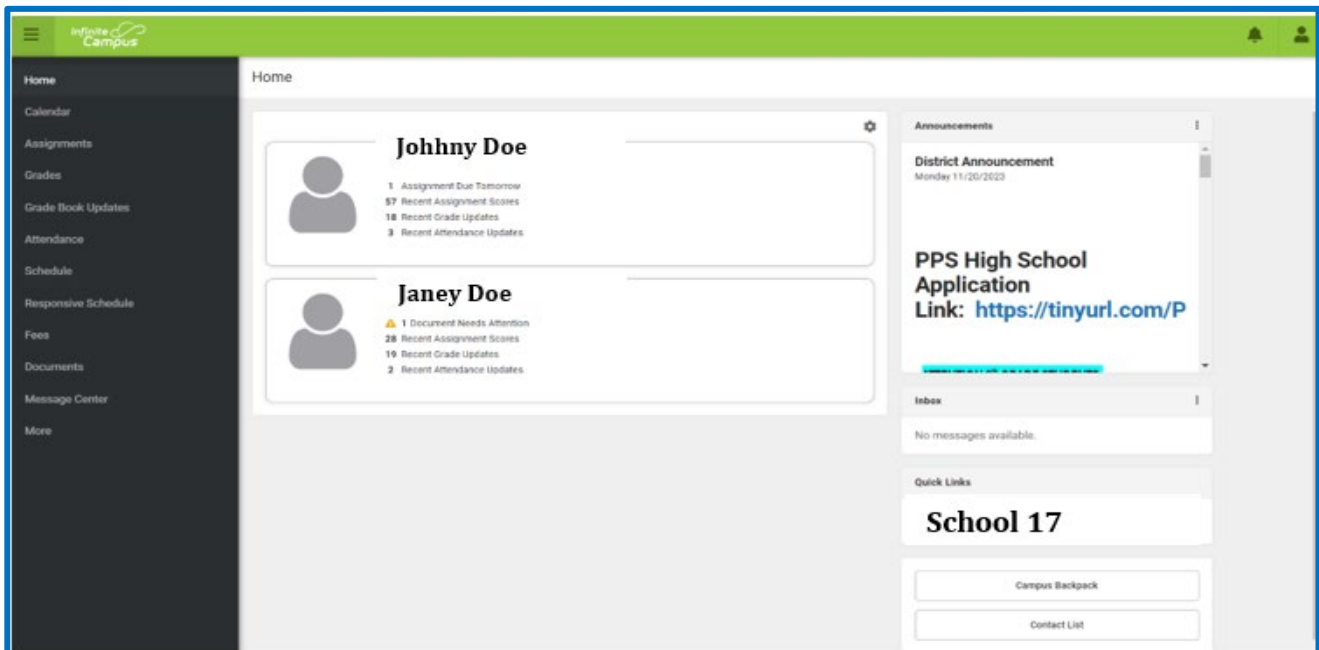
Infinite Campus

Home
Calendar
Assignments
Grades
Grade Book Updates
Attendance
Schedule
Responsive Schedule
Fees
Documents
Message Center
More

Home

Johhny Doe
1 Assignment Due Tomorrow
57 Recent Assignment Scores
18 Recent Grade Updates
3 Recent Attendance Updates

Janey Doe
1 Document Needs Attention
28 Recent Assignment Scores
19 Recent Grade Updates
2 Recent Attendance Updates

Announcements

District Announcement
Monday 11/20/2023

PPS High School Application Link: https://tinyurl.com/P

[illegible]

Inbox
No messages available.

Quick Links
School 17

Campus Backpack
Contact List